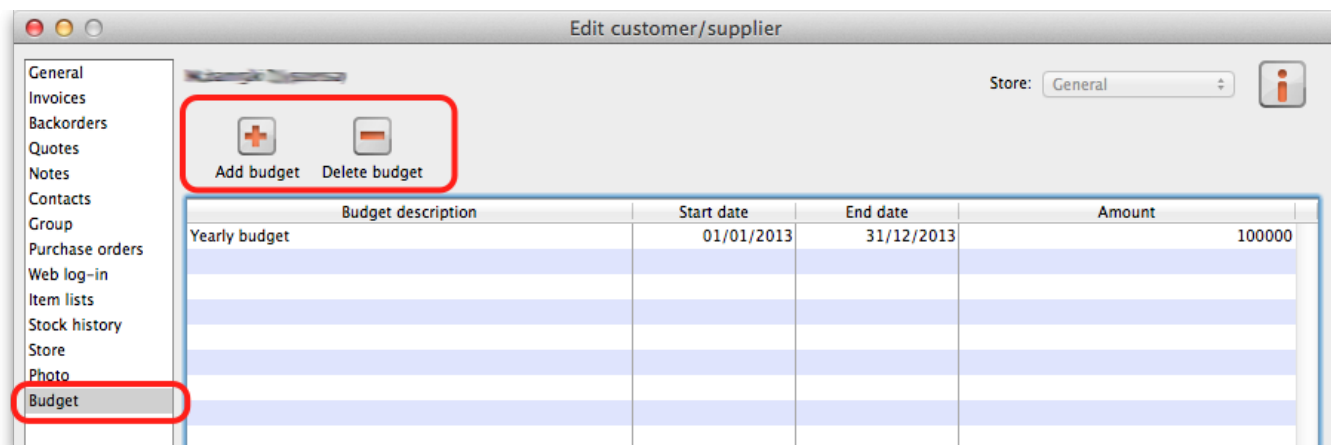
Edit customer/supplier

General
Invoices
Backorders
Quotes
Notes
Contacts
Group
Purchase orders
Web log-in
Item lists
Stock history
Store
Photo
Budget

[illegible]

Store: General

Add budget
Delete budget

| Budget description | Start date | End date | Amount |
|---|---|---|---|
| Yearly budget | 01/01/2013 | 31/12/2013 | 100000 |